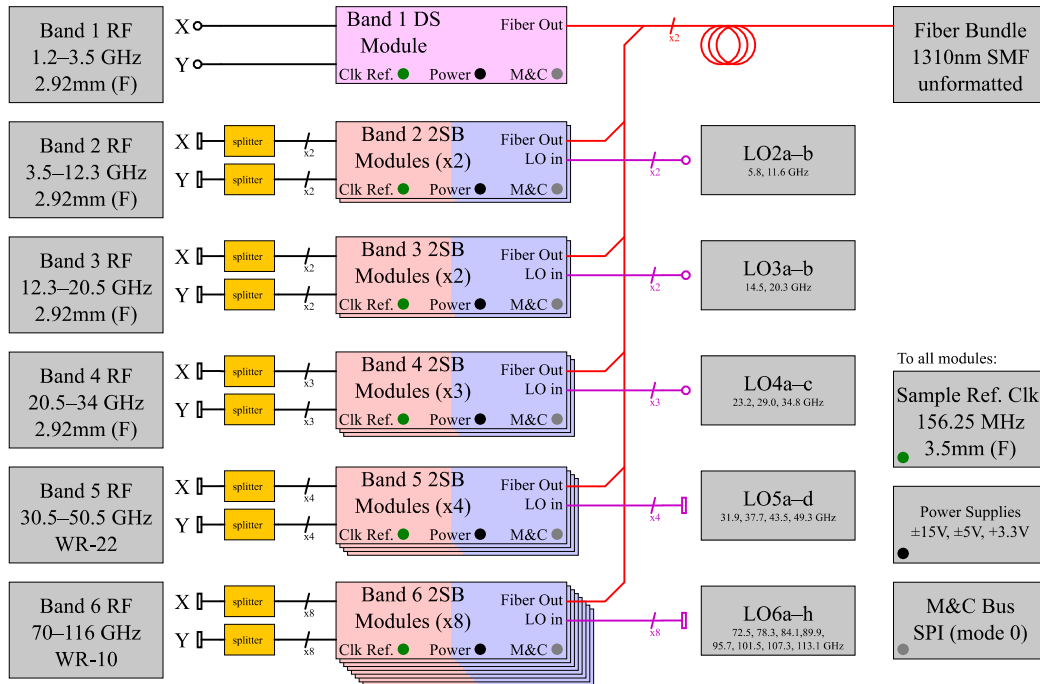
Band 1 RF
1.2–3.5 GHz
2.92mm (F)

X
Y

Band 1 DS
Module
Fiber Out
Clk Ref. Power M&C

x2

Fiber Bundle
1310nm SMF
unformatted

Band 2 RF
3.5–12.3 GHz
2.92mm (F)

X splitter x2
Y splitter x2

Band 2 2SB
Modules (x2)
Fiber Out
LO in
Clk Ref. Power M&C

x2

LO2a–b
5.8, 11.6 GHz

Band 3 RF
12.3–20.5 GHz
2.92mm (F)

X splitter x2
Y splitter x2

Band 3 2SB
Modules (x2)
Fiber Out
LO in
Clk Ref. Power M&C

x2

LO3a–b
14.5, 20.3 GHz

Band 4 RF
20.5–34 GHz
2.92mm (F)

X splitter x3
Y splitter x3

Band 4 2SB
Modules (x3)
Fiber Out
LO in
Clk Ref. Power M&C

x3

LO4a–c
23.2, 29.0, 34.8 GHz

To all modules:

Sample Ref. Clk
156.25 MHz
3.5mm (F)

Band 5 RF
30.5–50.5 GHz
WR-22

X splitter x4
Y splitter x4

Band 5 2SB
Modules (x4)
Fiber Out
LO in
Clk Ref. Power M&C

x4

LO5a–d
31.9, 37.7, 43.5, 49.3 GHz

Power Supplies
±15V, ±5V, +3.3V

Band 6 RF
70–116 GHz
WR-10

X splitter x8
Y splitter x8

Band 6 2SB
Modules (x8)
Fiber Out
LO in
Clk Ref. Power M&C

x8

LO6a–h
72.5, 78.3, 84.1,89.9,
95.7, 101.5, 107.3, 113.1 GHz

M&C Bus
SPI (mode 0)